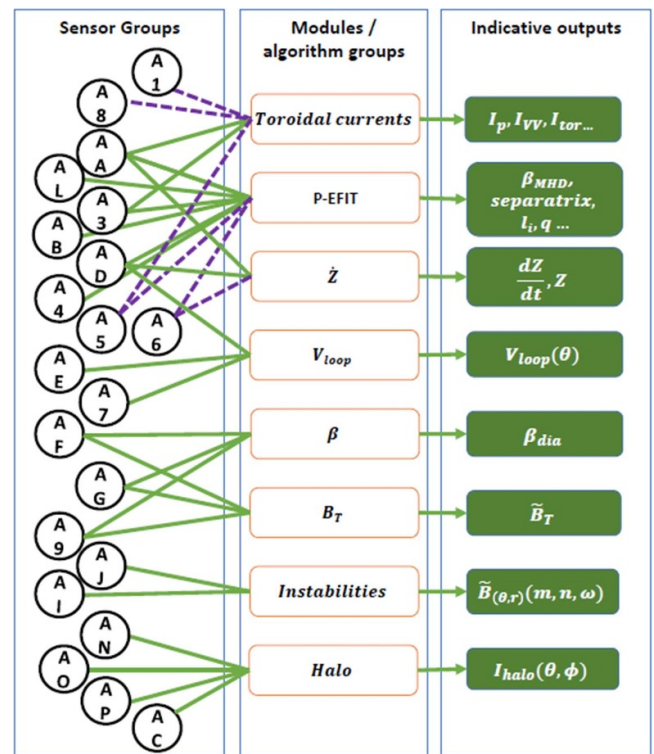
Sensor Groups

A 1
A 8
A A
A L
A 3
A B
A D
A 4
A 5
A 6
A E
A 7
A F
A G
A 9
A J
A I
A N
A O
A P
A C

Modules / algorithm groups

Toroidal currents
P-EFIT
$\dot{Z}$
$V_{loop}$
$\beta$
$B_T$
Instabilities
Halo

Indicative outputs

$I_p, I_{VV}, I_{tor}...$
$\beta_{MHD}$, separatrix, $l_i, q$ ...
$\frac{dZ}{dt}, Z$
$V_{loop}(\theta)$
$\beta_{dia}$
$\widetilde{B}_T$
$\widetilde{B}_{(\theta,r)}(m, n, \omega)$
$I_{halo}(\theta, \phi)$